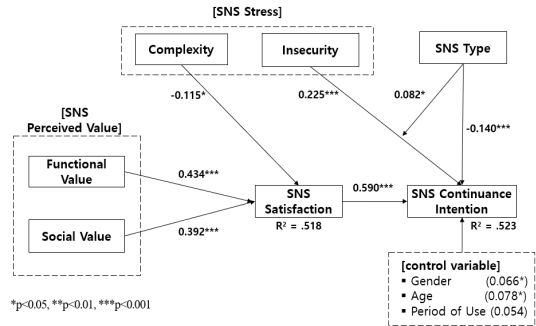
[SNS Stress]

Complexity

Insecurity

SNS Type

-0.115*

0.225***

0.082*

-0.140***

[SNS Perceived Value]

Functional Value

Social Value

0.434***

0.392***

SNS Satisfaction

$R^2$ = .518

0.590***

SNS Continuance Intention

$R^2$ = .523

[control variable]
▪ Gender (0.066*)
▪ Age (0.078*)
▪ Period of Use (0.054)

*p<0.05, **p<0.01, ***p<0.001